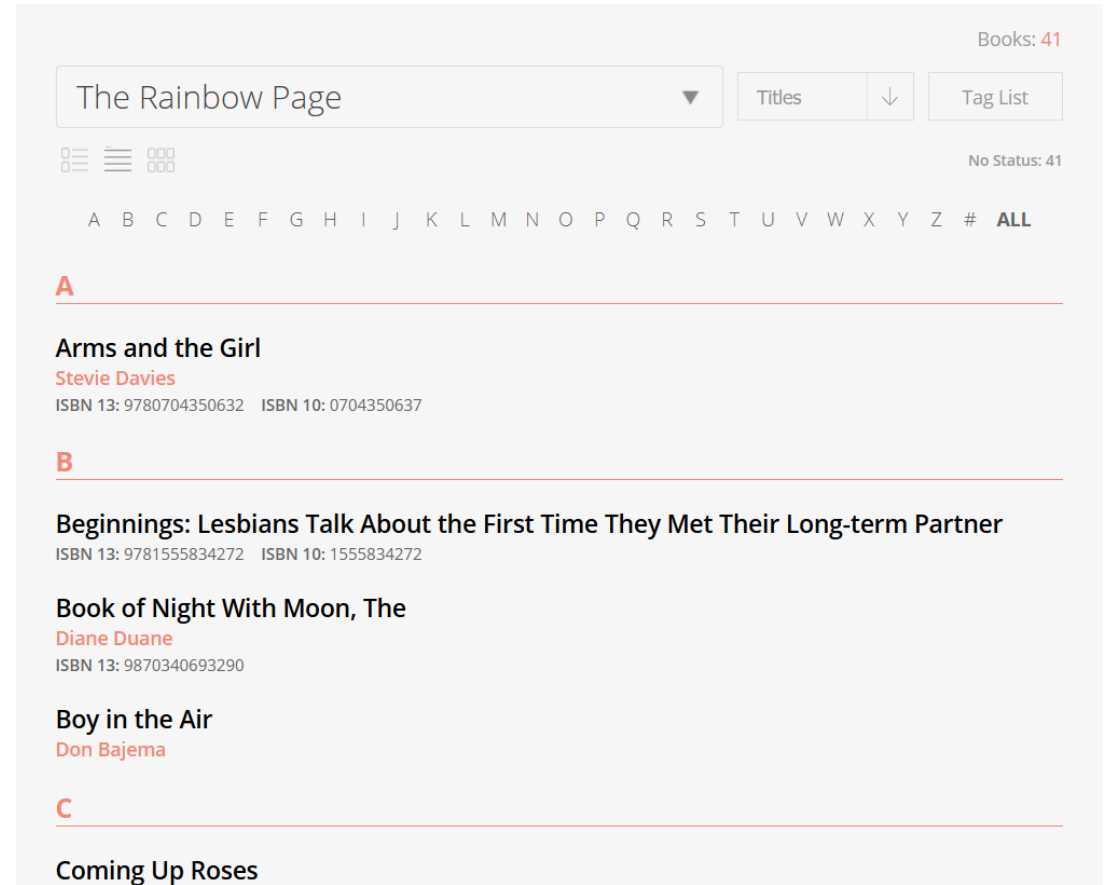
Books: 41

The Rainbow Page ▼

Titles ↓

Tag List

No Status: 41

A B C D E F G H I J K L M N O P Q R S T U V W X Y Z # ALL

A

Arms and the Girl
Stevie Davies
ISBN 13: 9780704350632 ISBN 10: 0704350637

B

Beginnings: Lesbians Talk About the First Time They Met Their Long-term Partner
ISBN 13: 9781555834272 ISBN 10: 1555834272

Book of Night With Moon, The
Diane Duane
ISBN 13: 9870340693290

Boy in the Air
Don Bajema

C

Coming Up Roses